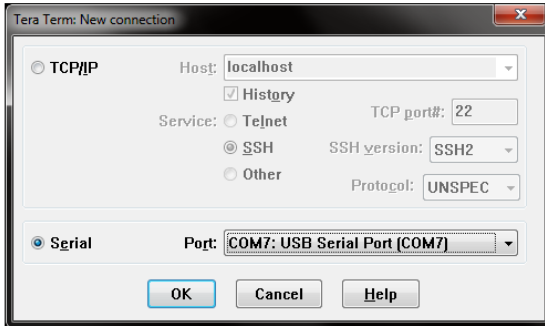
Tera Term: New connection

TCP/IP

Host: localhost

History

Service: Telnet

TCP port#: 22

SSH

SSH version: SSH2

Other

Protocol: UNSPEC

Serial

Port: COM7: USB Serial Port (COM7)

OK

Cancel

Help